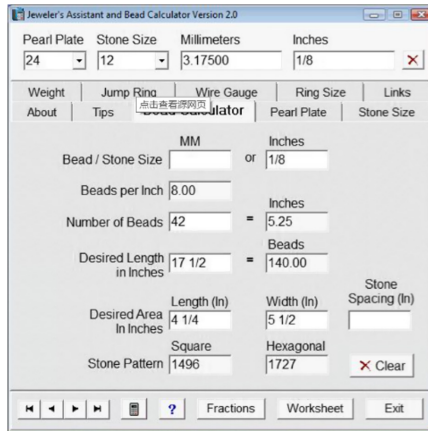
Jeweler's Assistant and Bead Calculator Version 2.0

Pearl Plate 24
Stone Size 12
Millimeters 3.17500
Inches 1/8

Weight | Jump Ring | Wire Gauge | Ring Size | Links
About | Tips | 点击查看源网页 Bead Calculator | Pearl Plate | Stone Size

MM
Inches
Bead / Stone Size [ ] or 1/8

Beads per Inch 8.00

Inches
Number of Beads 42 = 5.25

Beads
Desired Length in Inches 17 1/2 = 140.00

Length (In)
Width (In)
Stone Spacing (In)
Desired Area In Inches 4 1/4 5 1/2

Square
Hexagonal
Stone Pattern 1496 1727

Clear

? Fractions Worksheet Exit